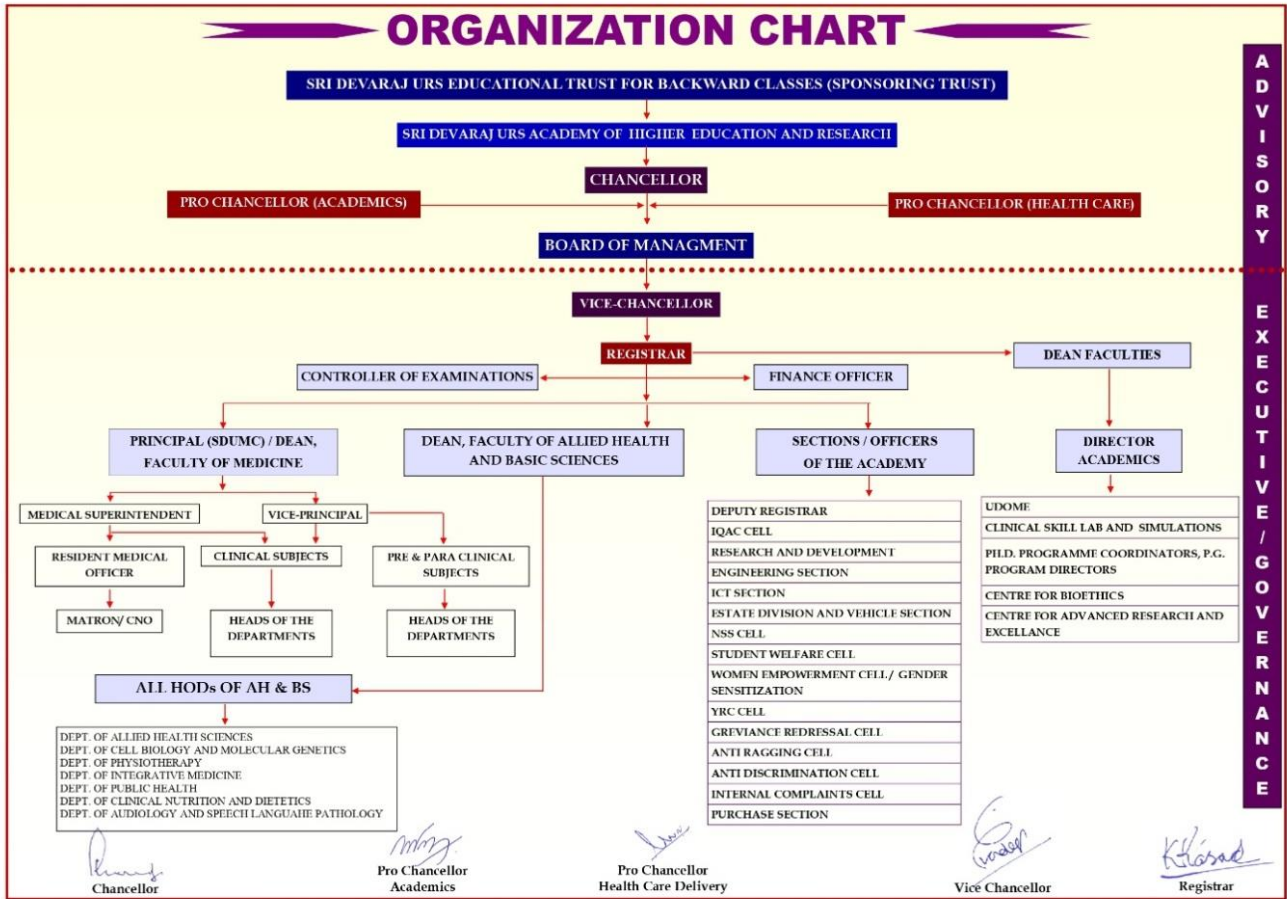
ORGANIZATION CHART

ADVISORY

SRI DEVARAJ URS EDUCATIONAL TRUST FOR BACKWARD CLASSES (SPONSORING TRUST)

SRI DEVARAJ URS ACADEMY OF HIGHER EDUCATION AND RESEARCH

CHANCELLOR

PRO CHANCELLOR (ACADEMICS)

PRO CHANCELLOR (HEALTH CARE)

BOARD OF MANAGMENT

EXECUTIVE / GOVERNANCE

VICE-CHANCELLOR

REGISTRAR

DEAN FACULTIES

CONTROLLER OF EXAMINATIONS

FINANCE OFFICER

PRINCIPAL (SDUMC) / DEAN, FACULTY OF MEDICINE

DEAN, FACULTY OF ALLIED HEALTH AND BASIC SCIENCES

SECTIONS / OFFICERS OF THE ACADEMY

DIRECTOR ACADEMICS

MEDICAL SUPERINTENDENT

VICE-PRINCIPAL

RESIDENT MEDICAL OFFICER

CLINICAL SUBJECTS

PRE & PARA CLINICAL SUBJECTS

MATRON/ CNO

HEADS OF THE DEPARTMENTS

HEADS OF THE DEPARTMENTS

ALL HODs OF AH & BS

DEPT. OF ALLIED HEALTH SCIENCES
DEPT. OF CELL BIOLOGY AND MOLECULAR GENETICS
DEPT. OF PHYSIOTHERAPY
DEPT. OF INTEGRATIVE MEDICINE
DEPT. OF PUBLIC HEALTH
DEPT. OF CLINICAL NUTRITION AND DIETETICS
DEPT. OF AUDIOLOGY AND SPEECH LANGUAHE PATHOLOGY

DEPUTY REGISTRAR
IQAC CELL
RESEARCH AND DEVELOPMENT
ENGINEERING SECTION
ICT SECTION
ESTATE DIVISION AND VEHICLE SECTION
NSS CELL
STUDENT WELFARE CELL
WOMEN EMPOWERMENT CELL / GENDER SENSITIZATION
YRC CELL
GREVIANCE REDRESSAL CELL
ANTI RAGGING CELL
ANTI DISCRIMINATION CELL
INTERNAL COMPLAINTS CELL
PURCHASE SECTION

UDOME
CLINICAL SKILL LAB AND SIMULATIONS
PH.D. PROGRAMME COORDINATORS, P.G. PROGRAM DIRECTORS
CENTRE FOR BIOETHICS
CENTRE FOR ADVANCED RESEARCH AND EXCELLANCE

Chancellor

Pro Chancellor Academics

Pro Chancellor Health Care Delivery

Vice Chancellor

Registrar